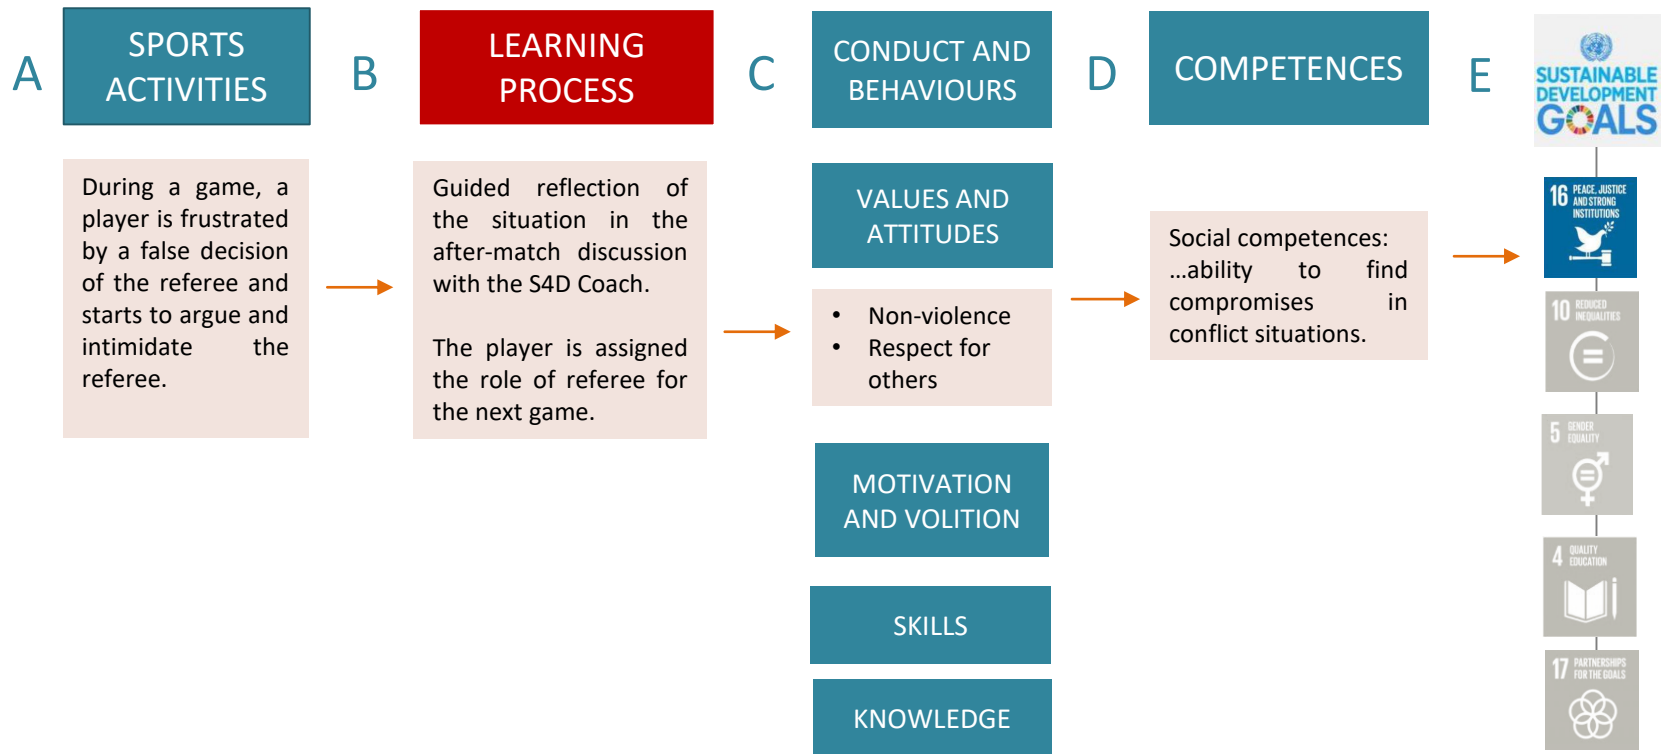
A

SPORTS ACTIVITIES

During a game, a player is frustrated by a false decision of the referee and starts to argue and intimidate the referee.

B

LEARNING PROCESS

Guided reflection of the situation in the after-match discussion with the S4D Coach.

The player is assigned the role of referee for the next game.

C

CONDUCT AND BEHAVIOURS

VALUES AND ATTITUDES

- Non-violence
- Respect for others

MOTIVATION AND VOLITION

SKILLS

KNOWLEDGE

D

COMPETENCES

Social competences: ...ability to find compromises in conflict situations.

E

SUSTAINABLE DEVELOPMENT GOALS

16 PEACE, JUSTICE AND STRONG INSTITUTIONS

10 REDUCED INEQUALITIES

5 GENDER EQUALITY

4 QUALITY EDUCATION

17 PARTNERSHIPS FOR THE GOALS